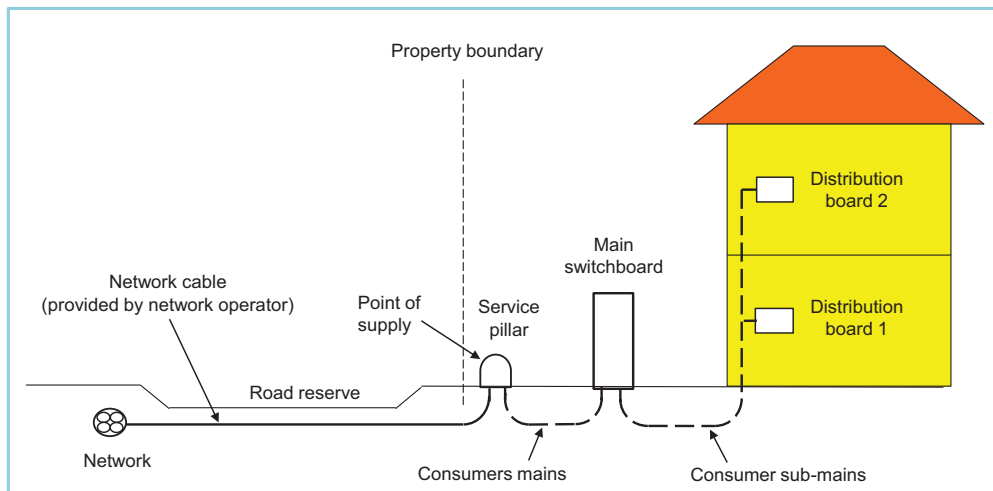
Property boundary

Distribution board 2

Main switchboard

Network cable (provided by network operator)

Point of supply

Service pillar

Distribution board 1

Road reserve

Network

Consumers mains

Consumer sub-mains